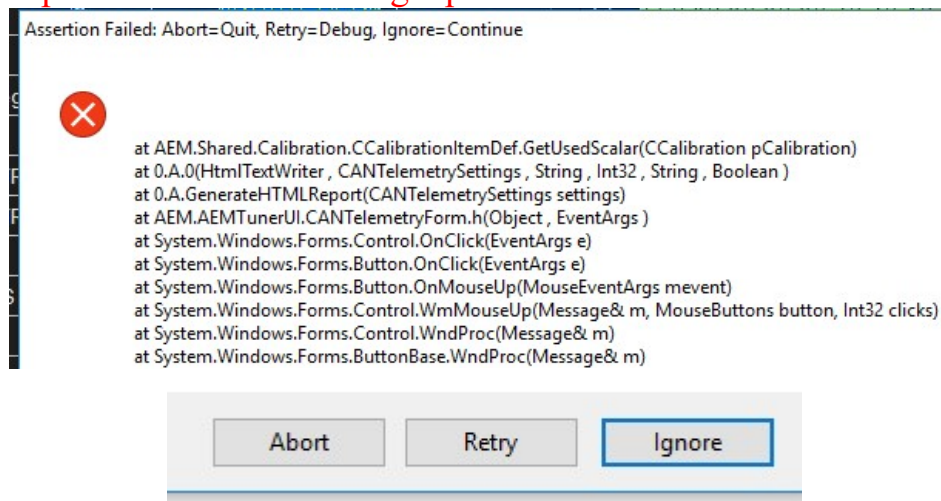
Assertion Failed: Abort=Quit, Retry=Debug, Ignore=Continue

at AEM.Shared.Calibration.CCalibrationItemDef.GetUsedScalar(CCalibration pCalibration)
at 0.A.0(HtmlTextWriter , CANTelemetrySettings , String , Int32 , String , Boolean )
at 0.A.GenerateHTMLReport(CANTelemetrySettings settings)
at AEM.AEMTunerUI.CANTelemetryForm.h(Object , EventArgs )
at System.Windows.Forms.Control.OnClick(EventArgs e)
at System.Windows.Forms.Button.OnClick(EventArgs e)
at System.Windows.Forms.Button.OnMouseUp(MouseEventArgs mevent)
at System.Windows.Forms.Control.WmMouseUp(Message& m, MouseButtons button, Int32 clicks)
at System.Windows.Forms.Control.WndProc(Message& m)
at System.Windows.Forms.ButtonBase.WndProc(Message& m)

Abort Retry Ignore